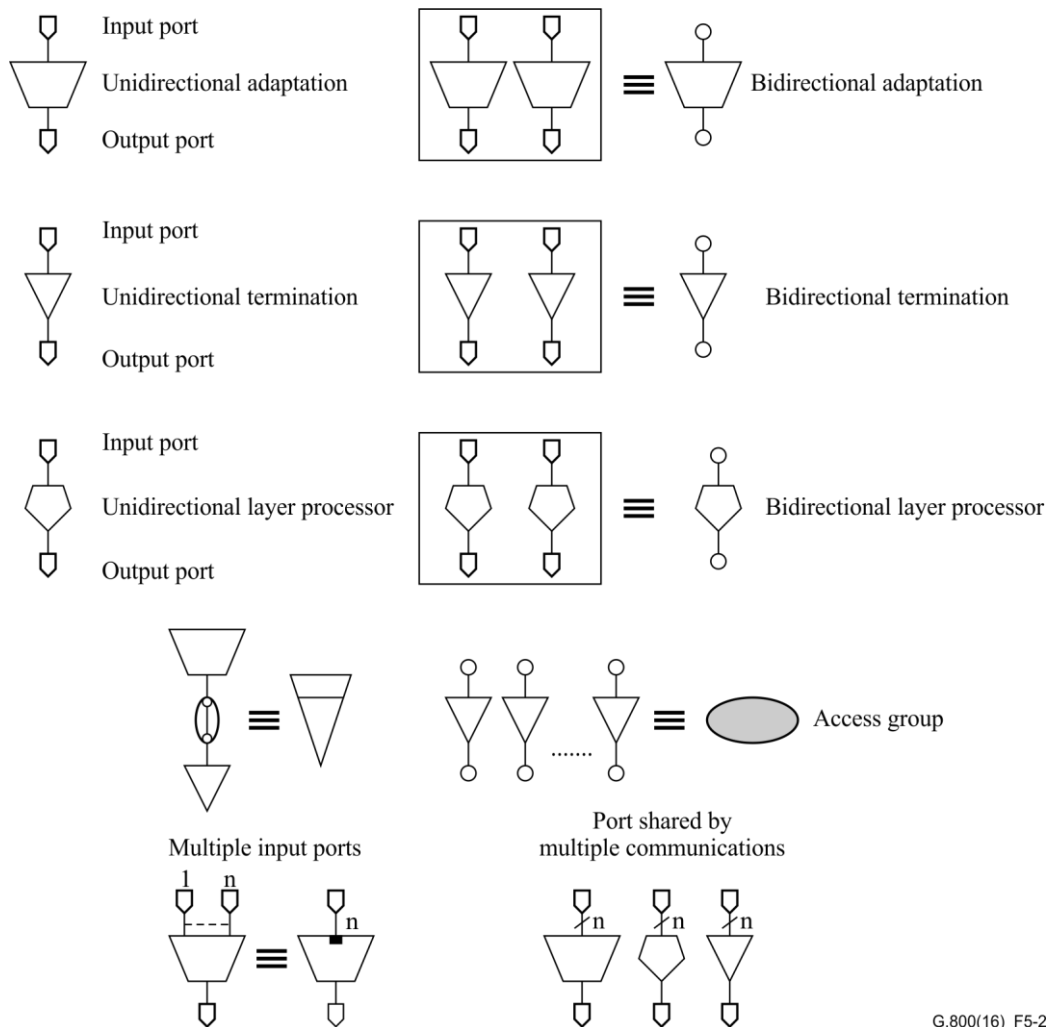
Input port
Unidirectional adaptation
Output port

Bidirectional adaptation

Input port
Unidirectional termination
Output port

Bidirectional termination

Input port
Unidirectional layer processor
Output port

Bidirectional layer processor

.......

Access group

Multiple input ports

1 n

n

Port shared by multiple communications

n n n

G.800(16)_F5-2